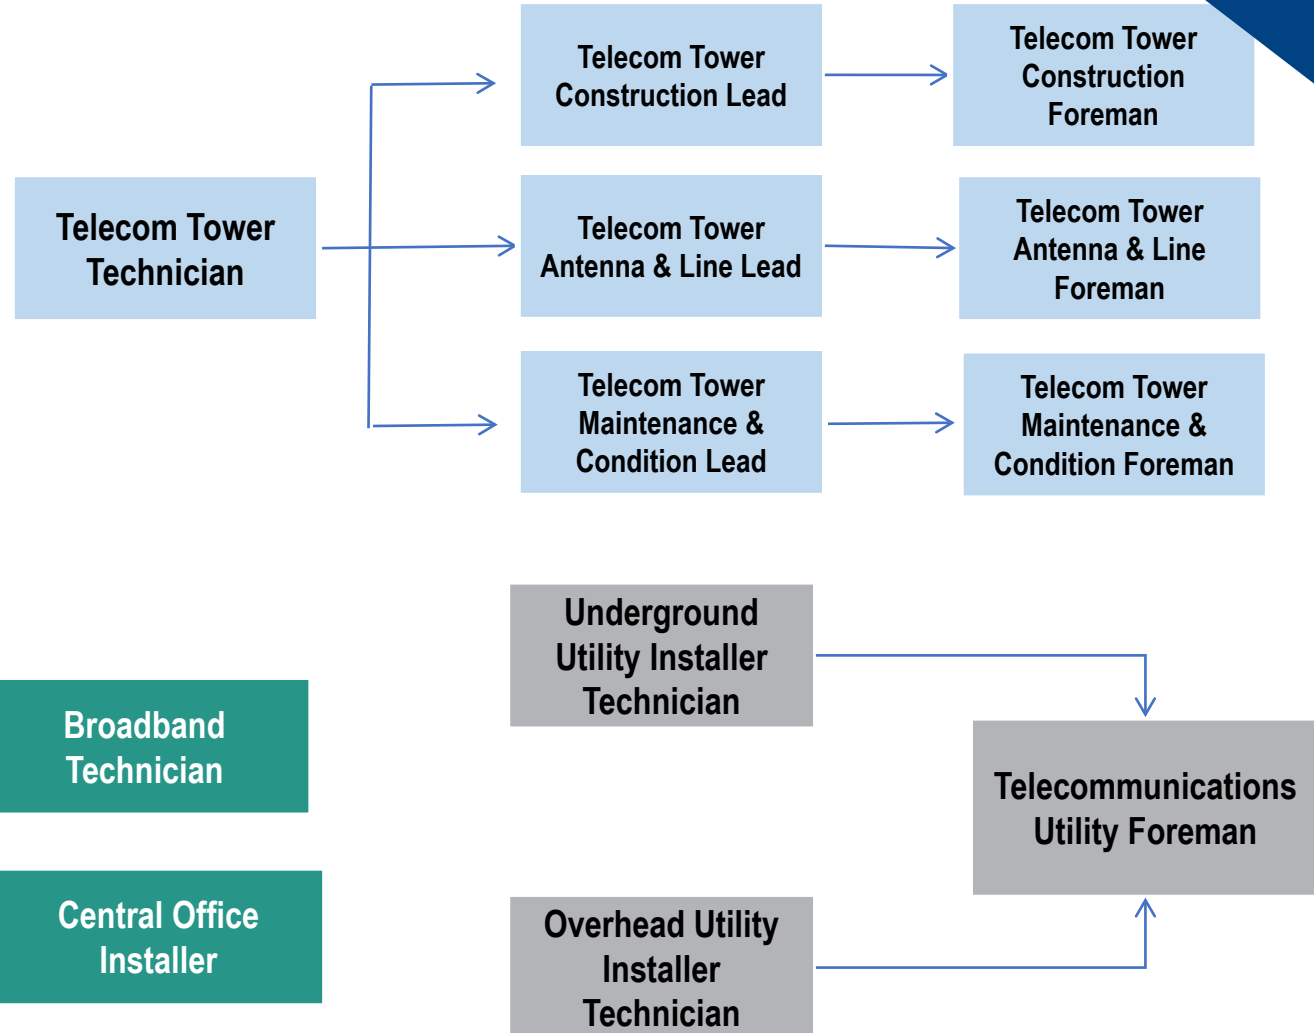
Telecom Tower Technician

Telecom Tower Construction Lead

Telecom Tower Construction Foreman

Telecom Tower Antenna & Line Lead

Telecom Tower Antenna & Line Foreman

Telecom Tower Maintenance & Condition Lead

Telecom Tower Maintenance & Condition Foreman

Underground Utility Installer Technician

Broadband Technician

Telecommunications Utility Foreman

Central Office Installer

Overhead Utility Installer Technician